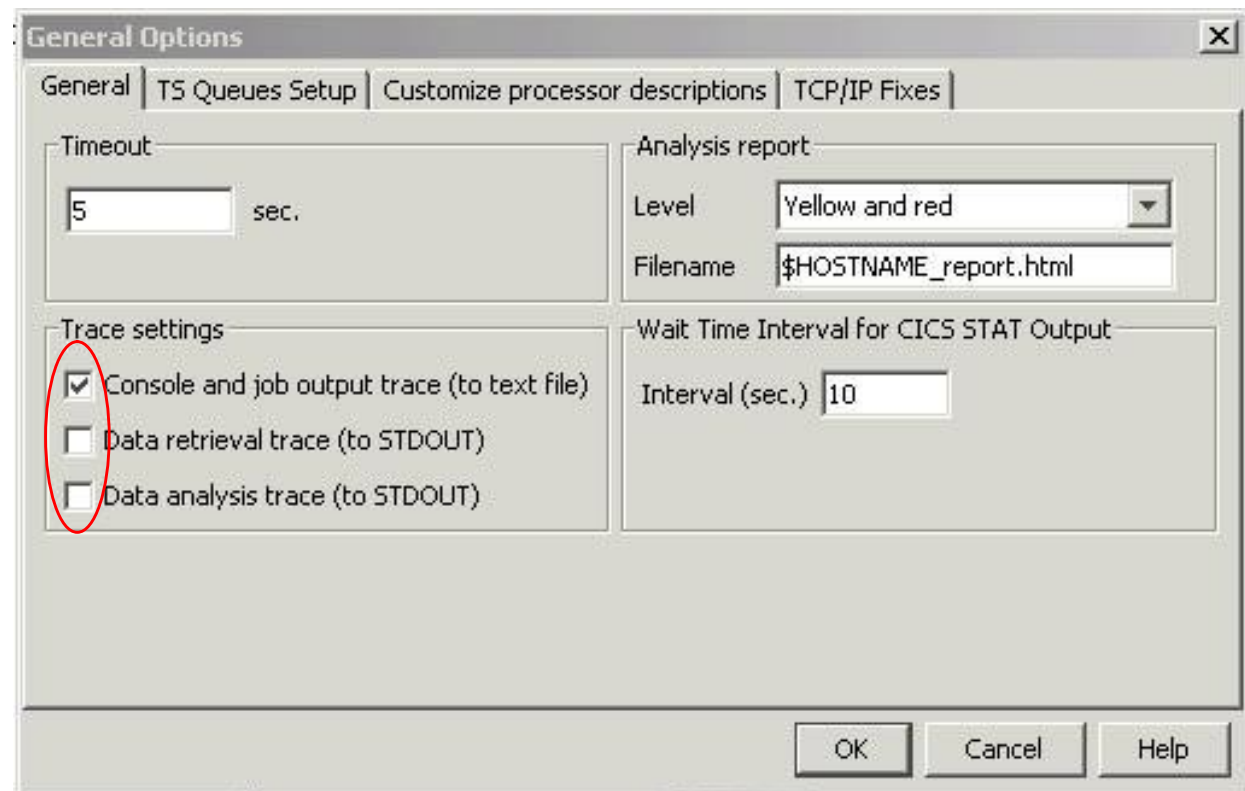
General Options
X
General | TS Queues Setup | Customize processor descriptions | TCP/IP Fixes

Timeout
5
sec.

Analysis report
Level
Yellow and red
Filename
$HOSTNAME_report.html

Trace settings
Console and job output trace (to text file)
Data retrieval trace (to STDOUT)
Data analysis trace (to STDOUT)

Wait Time Interval for CICS STAT Output
Interval (sec.)
10

OK
Cancel
Help